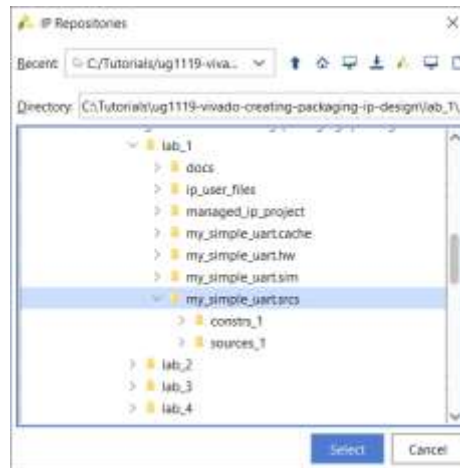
IP Repositories

Recent: C:/Tutorials/ug1119-viva...

Directory: C:\Tutorials\ug1119-vivado-creating-packaging-ip-design\lab_1\

lab_1
docs
ip_user_files
managed_ip_project
my_simple_uart.cache
my_simple_uart.hw
my_simple_uart.sim
my_simple_uart.srcs
constrs_1
sources_1
lab_2
lab_3
lab_4

Select
Cancel